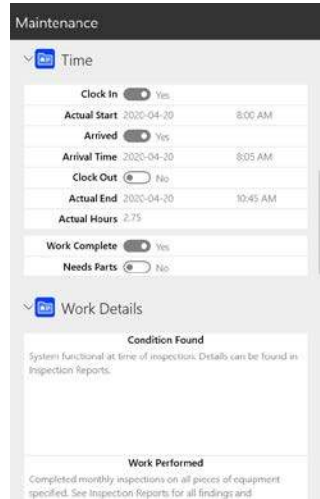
Maintenance

Time

Clock In Yes
Actual Start 2020-04-20 8:00 AM
Arrived Yes
Arrival Time 2020-04-20 8:05 AM
Clock Out No
Actual End 2020-04-20 10:45 AM
Actual Hours 2.75

Work Complete Yes
Needs Parts No

Work Details

Condition Found
System functional at time of inspection. Details can be found in Inspection Reports.

Work Performed
Completed monthly inspections on all pieces of equipment specified. See Inspection Reports for all findings and